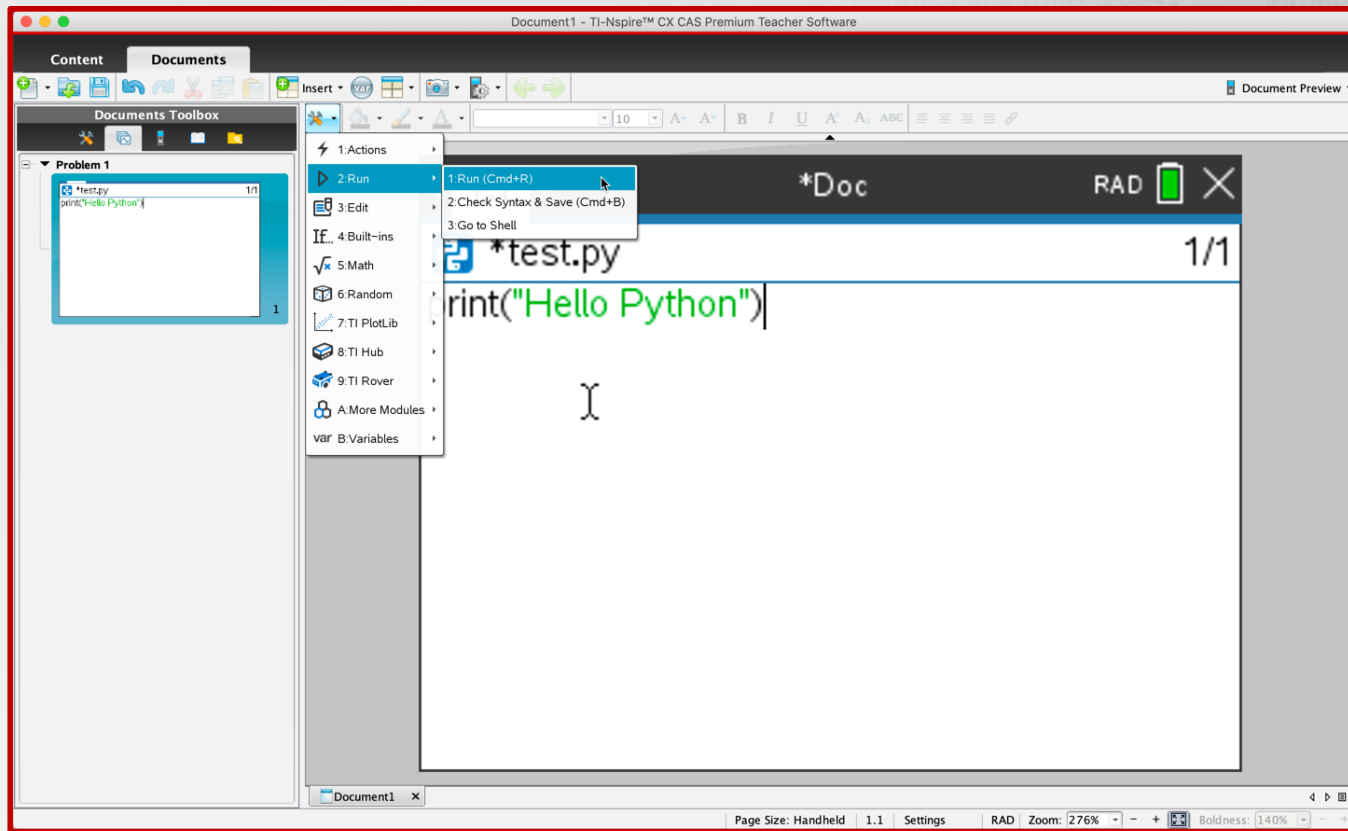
Document1 - TI-Nspire™ CX CAS Premium Teacher Software

Content
Documents

Insert

Document Preview

Documents Toolbox

Problem 1

*test.py 1/1
print("Hello Python")
1

10

1:Actions
2:Run
3:Edit
4:Built-ins
5:Math
6:Random
7:TI PlotLib
8:TI Hub
9:TI Rover
A:More Modules
B:Variables

1:Run (Cmd+R)
2:Check Syntax & Save (Cmd+B)
3:Go to Shell

*Doc
RAD

*test.py
1/1

print("Hello Python")

Document1

Page Size: Handheld 1.1 Settings RAD Zoom: 276% Boldness: 140%